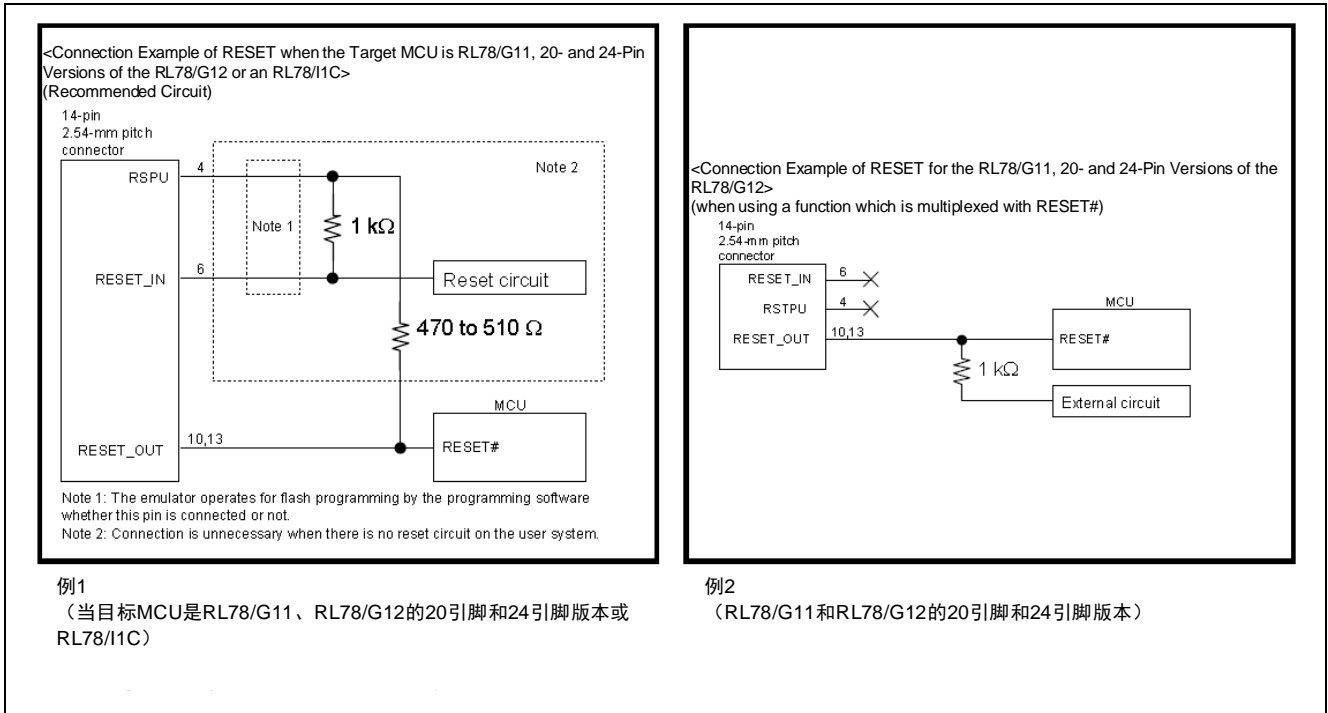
<Connection Example of RESET when the Target MCU is RL78/G11, 20- and 24-Pin Versions of the RL78/G12 or an RL78/I1C>
(Recommended Circuit)

14-pin
2.54-mm pitch
connector

RSPU
4
Note 1
1 kΩ
Note 2
RESET_IN
6
Reset circuit
470 to 510 Ω
MCU
RESET_OUT
10,13
RESET#

Note 1: The emulator operates for flash programming by the programming software whether this pin is connected or not.
Note 2: Connection is unnecessary when there is no reset circuit on the user system.

例1
（当目标MCU是RL78/G11、RL78/G12的20引脚和24引脚版本或RL78/I1C）

<Connection Example of RESET for the RL78/G11, 20- and 24-Pin Versions of the RL78/G12>
(when using a function which is multiplexed with RESET#)

14-pin
2.54-mm pitch
connector

RESET_IN
6
RSTPU
4
MCU
RESET_OUT
10,13
RESET#
1 kΩ
External circuit

例2
（RL78/G11和RL78/G12的20引脚和24引脚版本）